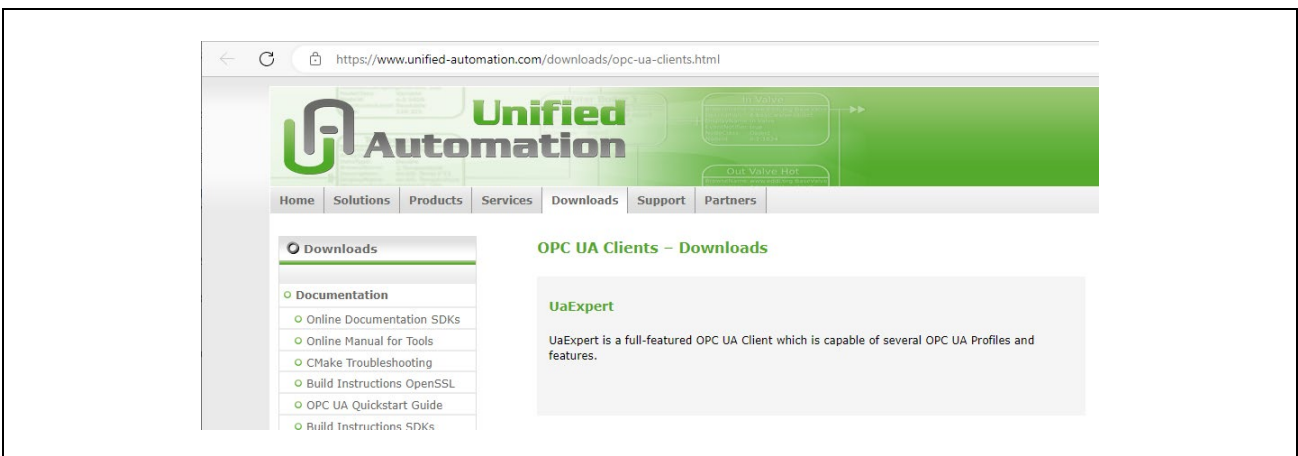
https://www.unified-automation.com/downloads/opc-ua-clients.html

Unified Automation

In Valve

Out Valve Hot

Home | Solutions | Products | Services | Downloads | Support | Partners

Downloads

Documentation
Online Documentation SDKs
Online Manual for Tools
CMake Troubleshooting
Build Instructions OpenSSL
OPC UA Quickstart Guide
Build Instructions SDKs

OPC UA Clients – Downloads

UaExpert

UaExpert is a full-featured OPC UA Client which is capable of several OPC UA Profiles and features.